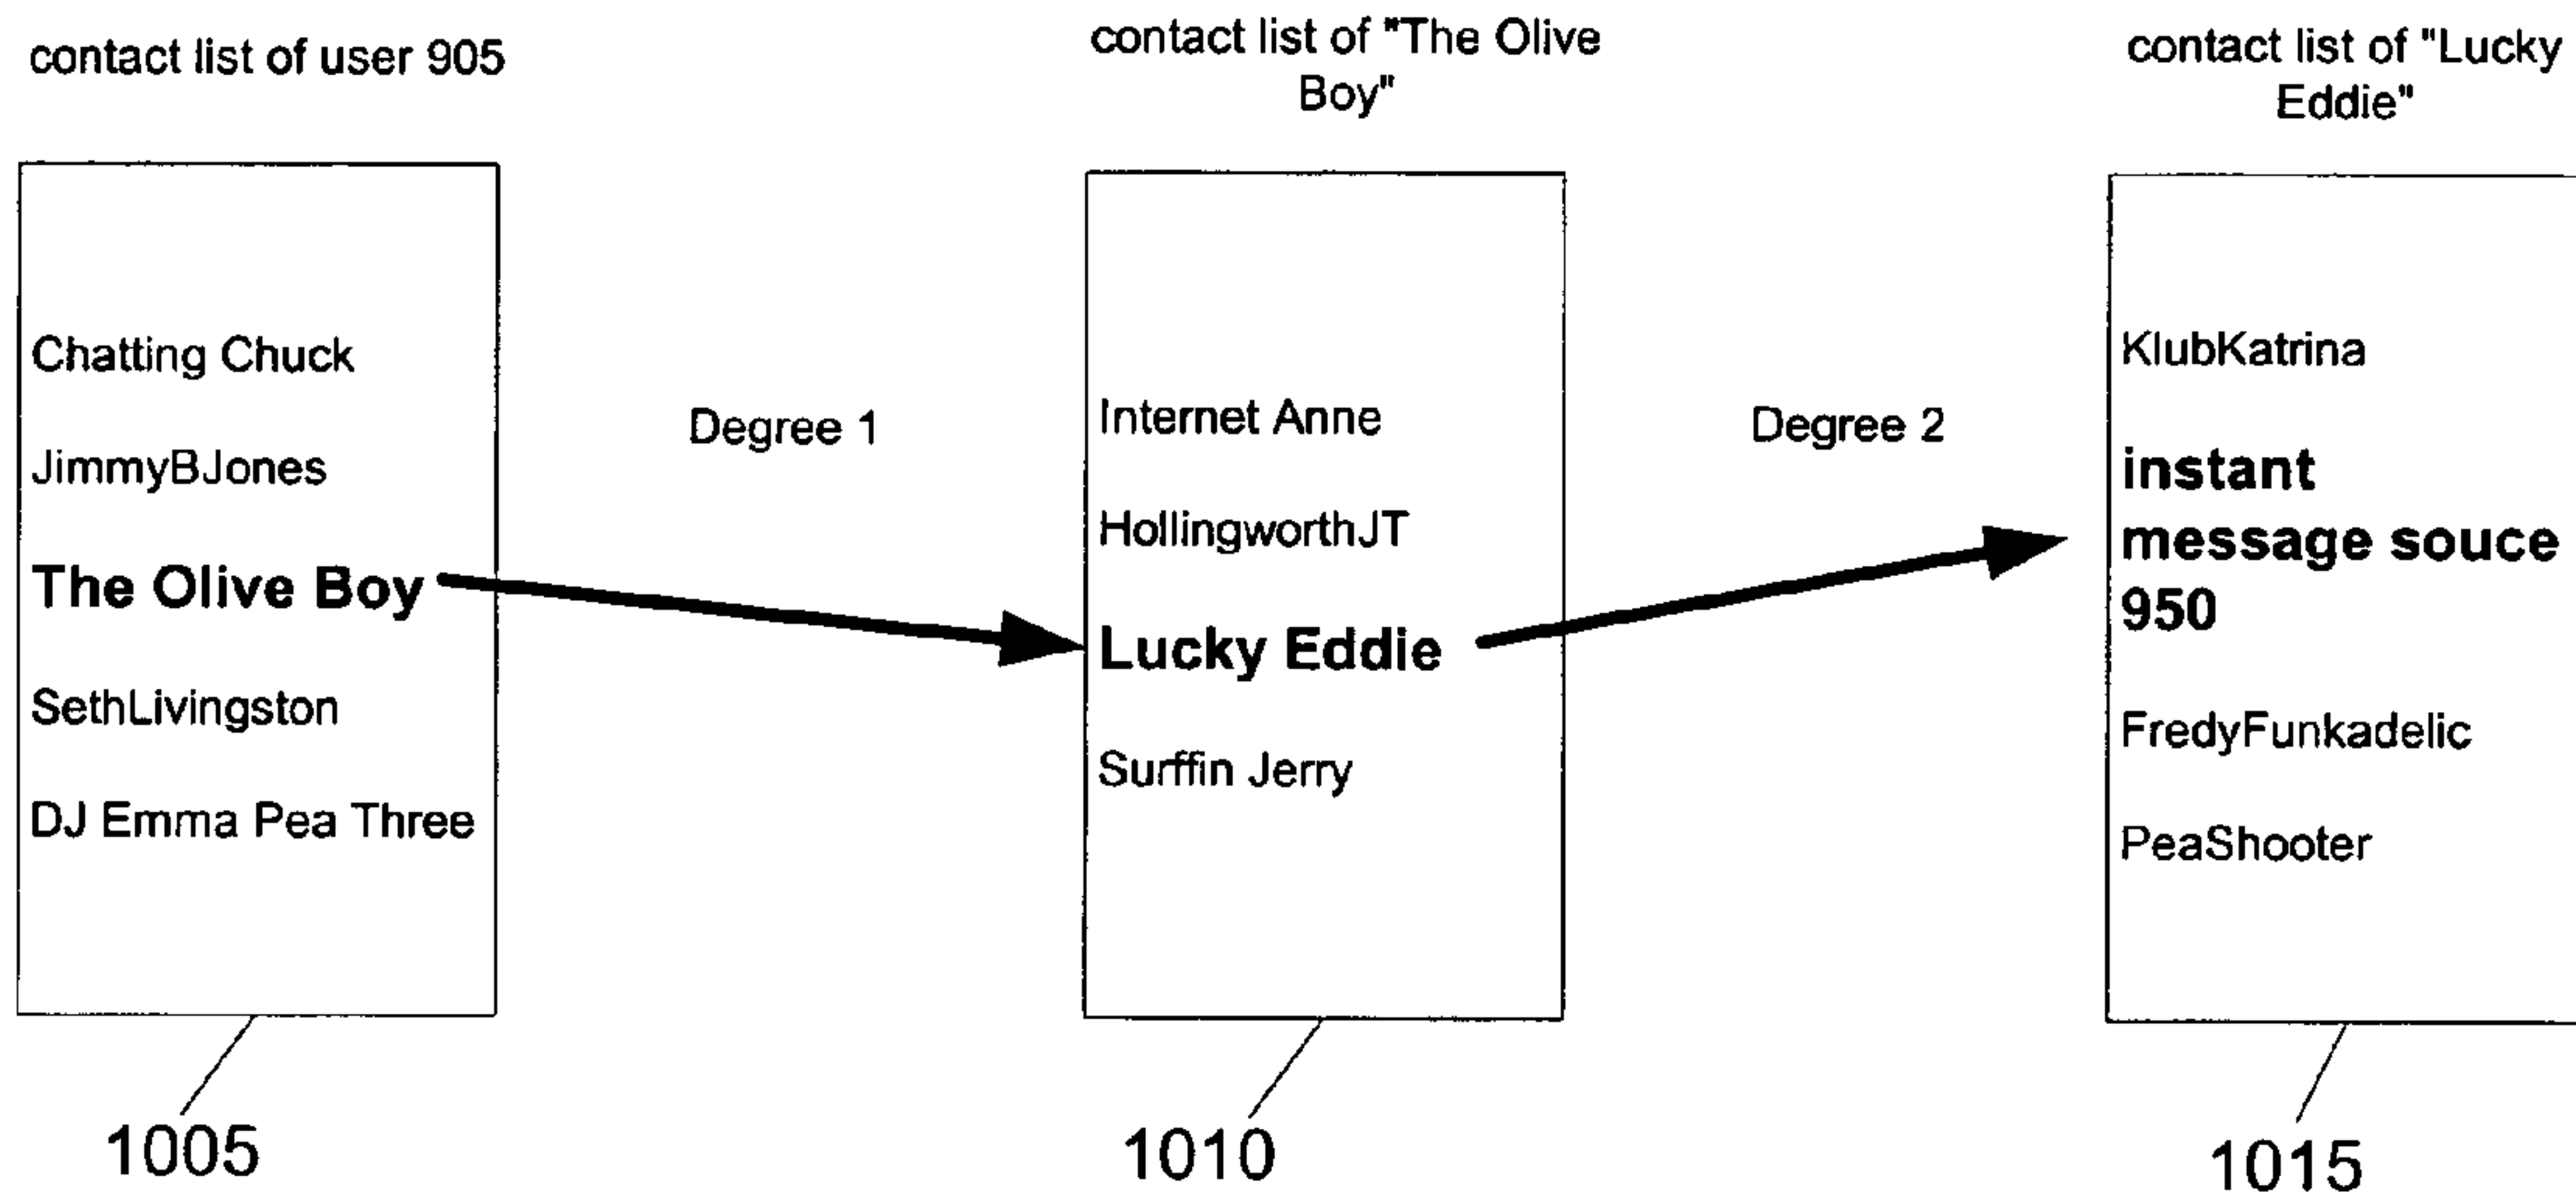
contact list of user 905

Chatting Chuck

JimmyBJones

The Olive Boy

SethLivingston

DJ Emma Pea Three

1005

Degree 1

contact list of "The Olive Boy"

Internet Anne

HollingworthJT

Lucky Eddie

Surffin Jerry

1010

Degree 2

contact list of "Lucky Eddie"

KlubKatrina

instant message souce 950

FredyFunkadelic

PeaShooter

1015